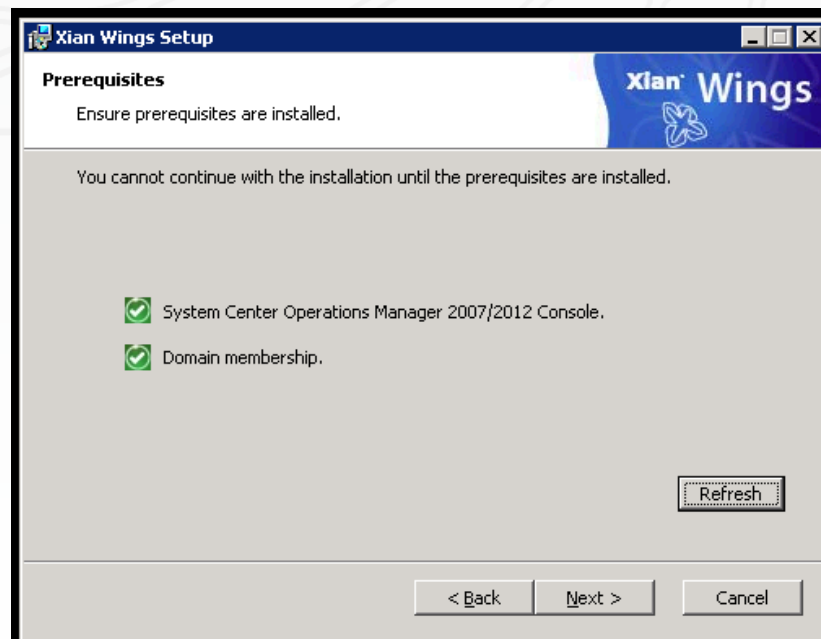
Xian Wings Setup

Prerequisites

Ensure prerequisites are installed.

Xian Wings

You cannot continue with the installation until the prerequisites are installed.

System Center Operations Manager 2007/2012 Console.

Domain membership.

Refresh

< Back

Next >

Cancel